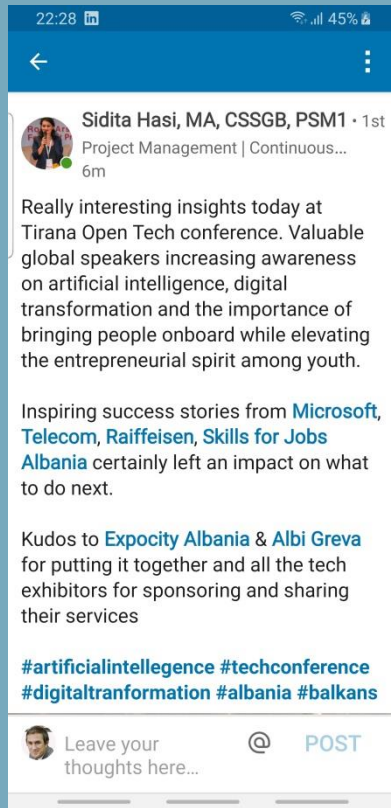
22:28 in 45%

Sidita Hasi, MA, CSSGB, PSM1 • 1st
Project Management | Continuous...
6m

Really interesting insights today at Tirana Open Tech conference. Valuable global speakers increasing awareness on artificial intelligence, digital transformation and the importance of bringing people onboard while elevating the entrepreneurial spirit among youth.

Inspiring success stories from Microsoft, Telecom, Raiffeisen, Skills for Jobs Albania certainly left an impact on what to do next.

Kudos to Expocity Albania & Albi Greva for putting it together and all the tech exhibitors for sponsoring and sharing their services

#artificialintellegence #techconference #digitaltranformation #albania #balkans

Leave your thoughts here...
@
POST